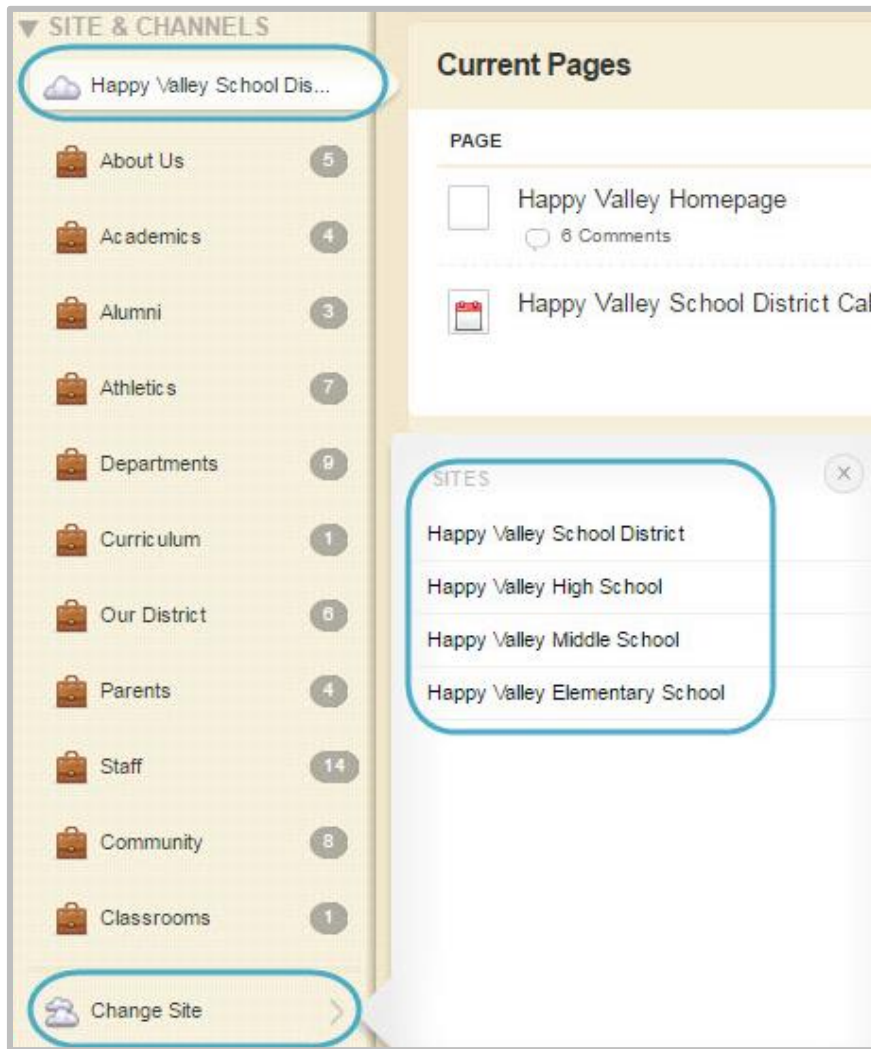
▼ SITE & CHANNELS

Happy Valley School Dis...

About Us 5

Academics 4

Alumni 3

Athletics 7

Departments 9

Curriculum 1

Our District 6

Parents 4

Staff 14

Community 8

Classrooms 1

Change Site

Current Pages

PAGE

Happy Valley Homepage
6 Comments

Happy Valley School District Cal

SITES

Happy Valley School District

Happy Valley High School

Happy Valley Middle School

Happy Valley Elementary School